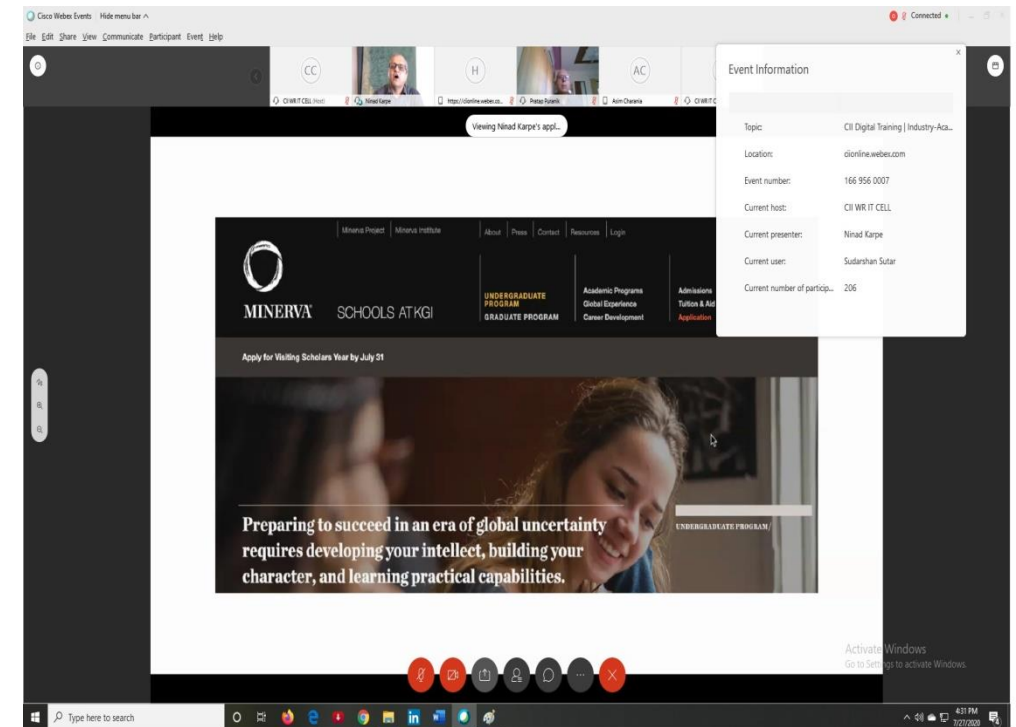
Cisco Webex Events Hide menu bar ^

Connected

File Edit Share View Communicate Participant Event Help

CC

H

AC

CII WR IT CELL (Host)

Ninad Karpe

https://cionline.webex.co...

Pratap Pujarik

Asim Charania

CII WR IT C

Viewing Ninad Karpe's appl...

Event Information

| | |
|---|---|
| Topic: | CII Digital Training \| Industry-Aca... |
| Location: | cionline.webex.com |
| Event number: | 166 956 0007 |
| Current host: | CII WR IT CELL |
| Current presenter: | Ninad Karpe |
| Current user: | Sudarshan Sutar |
| Current number of particip... | 206 |

Minerva Project | Minerva Institute

About | Press | Contact | Resources | Login

MINERVA SCHOOLS AT KGI

UNDERGRADUATE PROGRAM
GRADUATE PROGRAM

Academic Programs
Global Experience
Career Development

Admissions
Tuition & Aid
Application

Apply for Visiting Scholars Year by July 31

Preparing to succeed in an era of global uncertainty requires developing your intellect, building your character, and learning practical capabilities.

UNDERGRADUATE PROGRAM/

Activate Windows
Go to Settings to activate Windows.

Type here to search

4:31 PM
7/27/2020